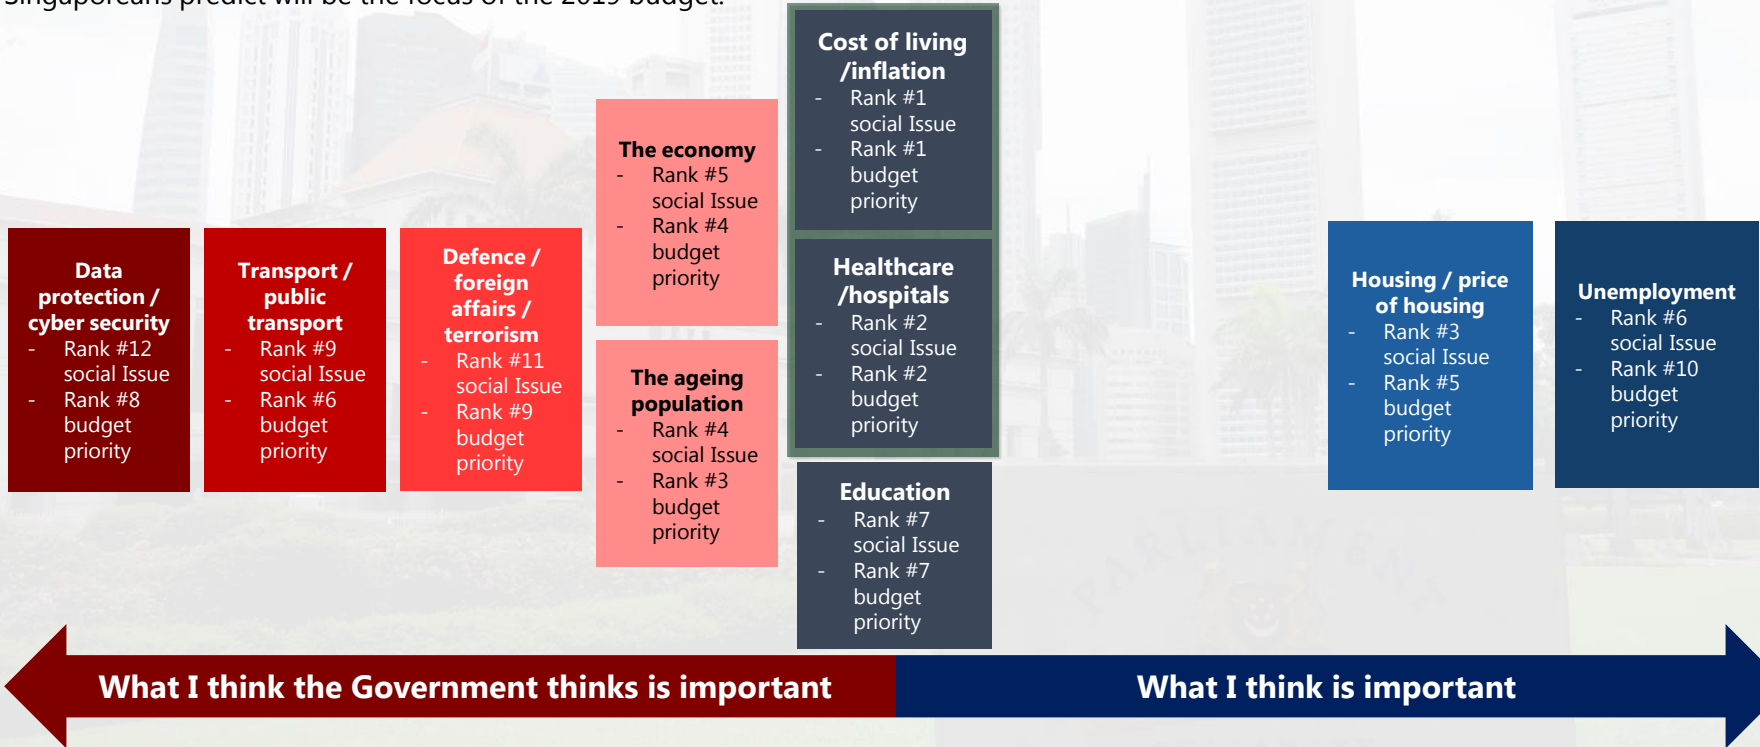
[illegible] predict will be the focus of the 2019 budget.

Data protection / cyber security
- Rank #12 social Issue
- Rank #8 budget priority

Transport / public transport
- Rank #9 social Issue
- Rank #6 budget priority

Defence / foreign affairs / terrorism
- Rank #11 social Issue
- Rank #9 budget priority

The economy
- Rank #5 social Issue
- Rank #4 budget priority

The ageing population
- Rank #4 social Issue
- Rank #3 budget priority

Cost of living /inflation
- Rank #1 social Issue
- Rank #1 budget priority

Healthcare /hospitals
- Rank #2 social Issue
- Rank #2 budget priority

Education
- Rank #7 social Issue
- Rank #7 budget priority

Housing / price of housing
- Rank #3 social Issue
- Rank #5 budget priority

Unemployment
- Rank #6 social Issue
- Rank #10 budget priority

What I think the Government thinks is important

What I think is important